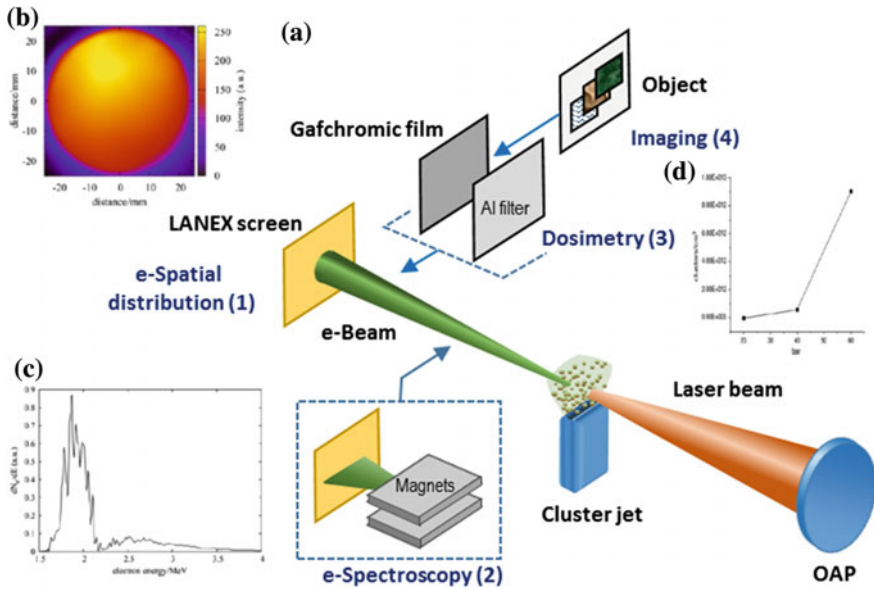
(b)

20 10 0 -10 -20

distance/mm

-20 -10 0 10 20

distance/mm

250 200 150 100 50 0

intensity (a.u.)

(a)

Object

Gafchromic film

Imaging (4)

Al filter

(d)

LANEX screen

Dosimetry (3)

e-Spatial distribution (1)

e-Beam

(c)

Laser beam

Magnets

Cluster jet

e-Spectroscopy (2)

OAP

electron energy/MeV

1.5 2 2.5 3 3.5 4

bar